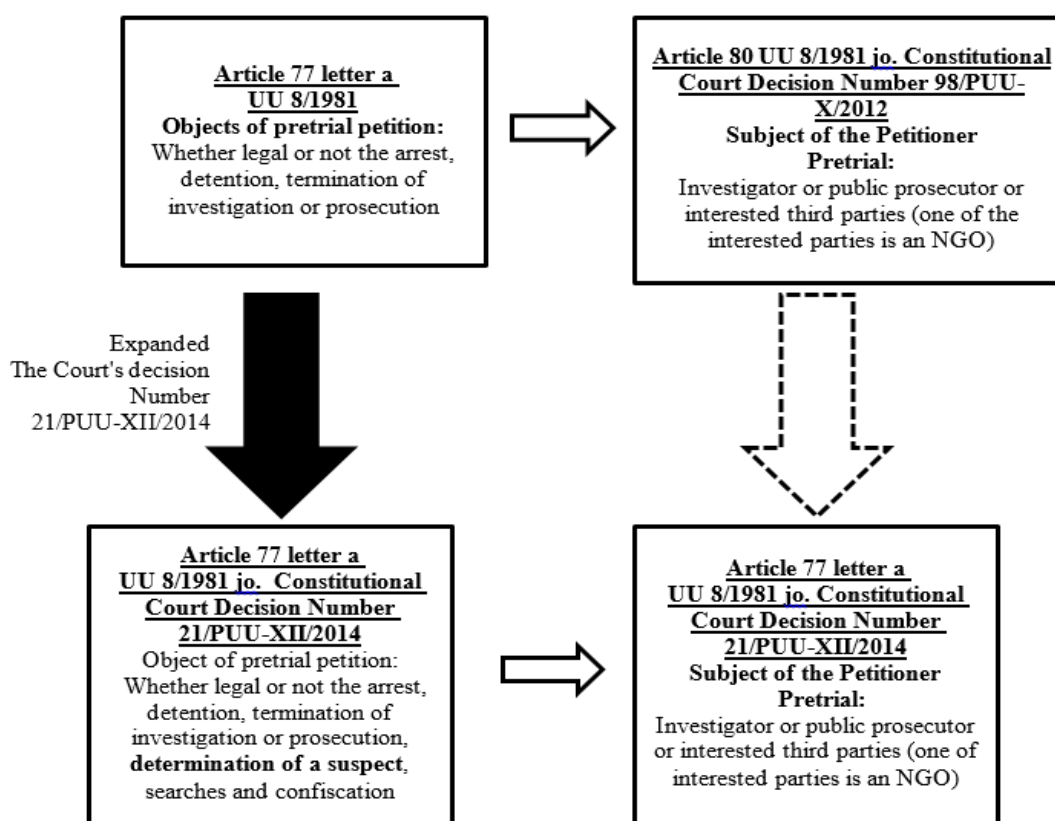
**Article 77 letter a UU 8/1981**
**Objects of pretrial petition:**
Whether legal or not the arrest, detention, termination of investigation or prosecution

**Article 80 UU 8/1981 jo. Constitutional Court Decision Number 98/PUU-X/2012**
**Subject of the Petitioner Pretrial:**
Investigator or public prosecutor or interested third parties (one of the interested parties is an NGO)

Expanded The Court's decision Number 21/PUU-XII/2014

**Article 77 letter a UU 8/1981 jo. Constitutional Court Decision Number 21/PUU-XII/2014**
Object of pretrial petition:
Whether legal or not the arrest, detention, termination of investigation or prosecution, **determination of a suspect**, searches and confiscation

**Article 77 letter a UU 8/1981 jo. Constitutional Court Decision Number 21/PUU-XII/2014**
**Subject of the Petitioner Pretrial:**
Investigator or public prosecutor or interested third parties (one of interested parties is an NGO)